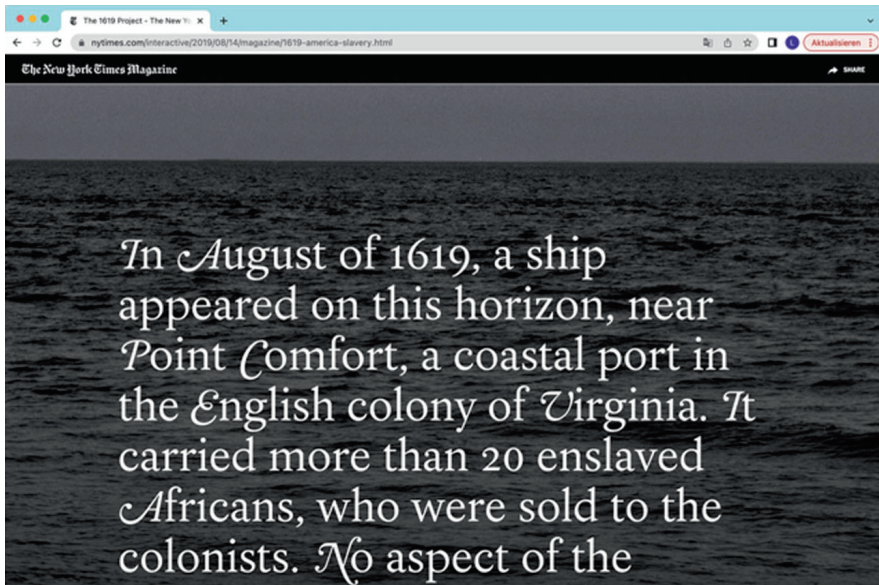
The 1619 Project – The New Y
+
nytimes.com/interactive/2019/08/14/magazine/1619-america-slavery.html
L
Aktualisieren

The New York Times Magazine
SHARE

In August of 1619, a ship appeared on this horizon, near Point Comfort, a coastal port in the English colony of Virginia. It carried more than 20 enslaved Africans, who were sold to the colonists. No aspect of the